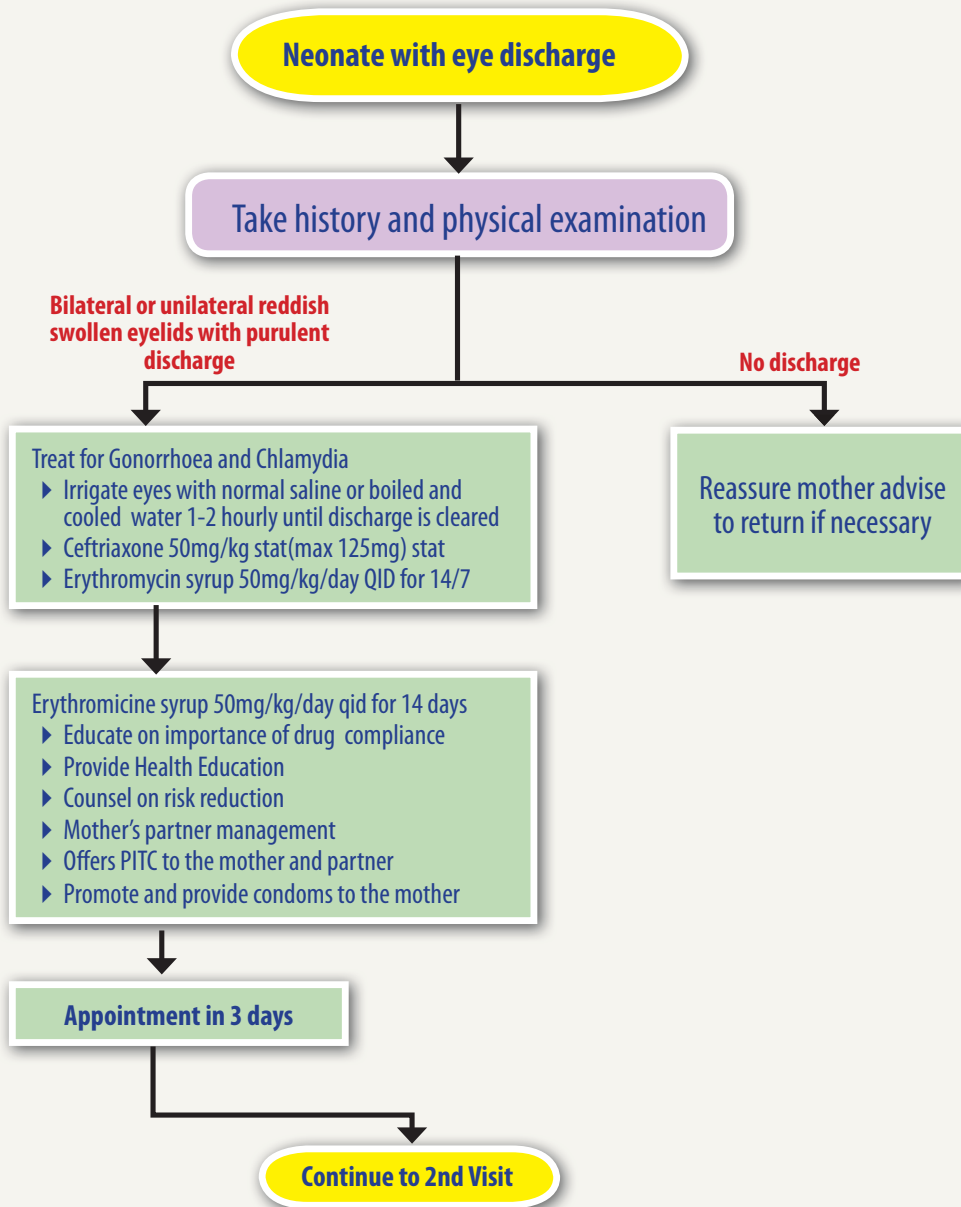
Neonate with eye discharge

Take history and physical examination

Bilateral or unilateral reddish swollen eyelids with purulent discharge

No discharge

Treat for Gonorrhoea and Chlamydia
- Irrigate eyes with normal saline or boiled and cooled water 1-2 hourly until discharge is cleared
- Ceftriaxone 50mg/kg stat(max 125mg) stat
- Erythromycin syrup 50mg/kg/day QID for 14/7

Reassure mother advise to return if necessary

Erythromicine syrup 50mg/kg/day qid for 14 days
- Educate on importance of drug compliance
- Provide Health Education
- Counsel on risk reduction
- Mother's partner management
- Offers PITC to the mother and partner
- Promote and provide condoms to the mother

Appointment in 3 days

Continue to 2nd Visit